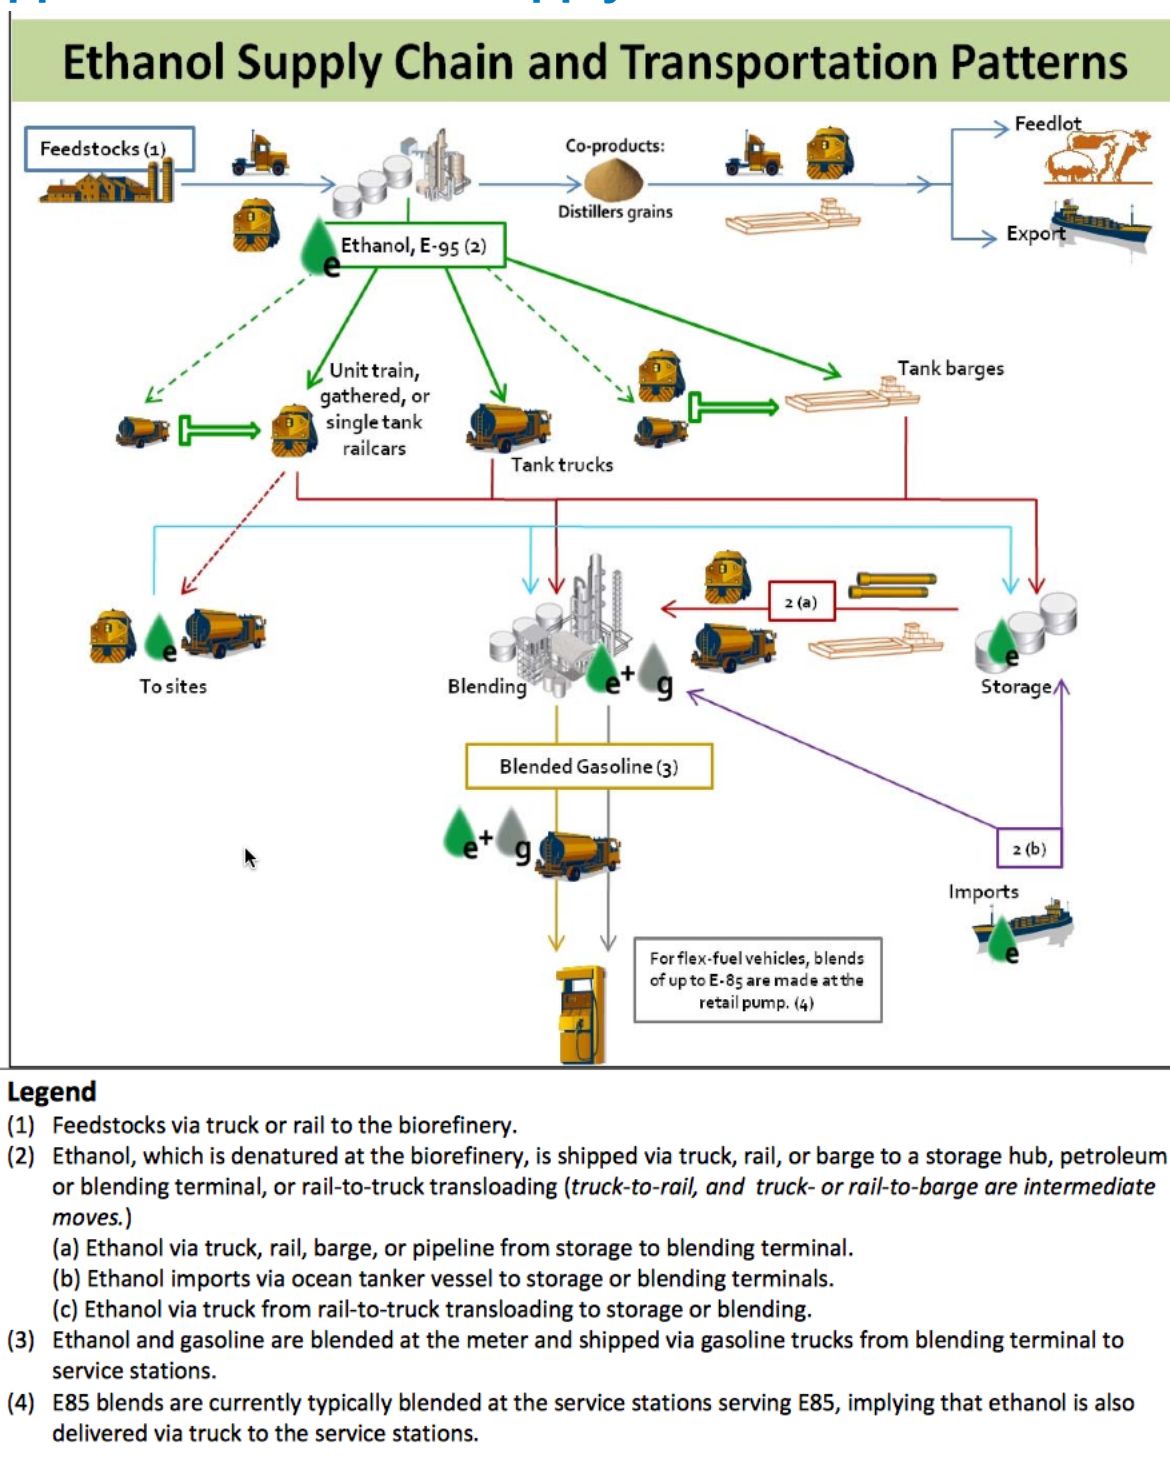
Ethanol Supply Chain and Transportation Patterns

Feedstocks (1)

Co-products:

Distillers grains

Feedlot

Export

Ethanol, E-95 (2)

e

Unit train, gathered, or single tank railcars

Tank trucks

Tank barges

2 (a)

To sites

e

Blending

e + g

Storage

e

Blended Gasoline (3)

e + g

2 (b)

Imports

e

For flex-fuel vehicles, blends of up to E-85 are made at the retail pump. (4)

Legend

(1) Feedstocks via truck or rail to the biorefinery.

(2) Ethanol, which is denatured at the biorefinery, is shipped via truck, rail, or barge to a storage hub, petroleum or blending terminal, or rail-to-truck transloading (*truck-to-rail, and truck- or rail-to-barge are intermediate moves.*)

(a) Ethanol via truck, rail, barge, or pipeline from storage to blending terminal.

(b) Ethanol imports via ocean tanker vessel to storage or blending terminals.

(c) Ethanol via truck from rail-to-truck transloading to storage or blending.

(3) Ethanol and gasoline are blended at the meter and shipped via gasoline trucks from blending terminal to service stations.

(4) E85 blends are currently typically blended at the service stations serving E85, implying that ethanol is also delivered via truck to the service stations.